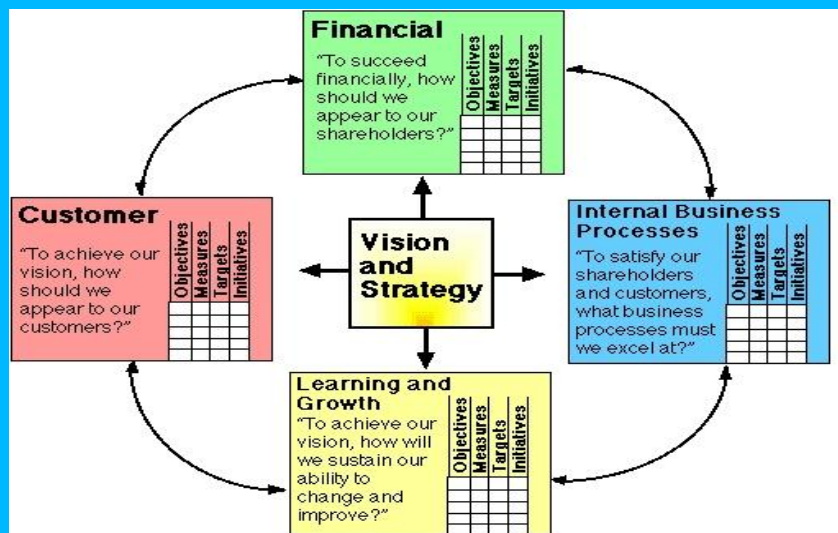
Financial

"To succeed financially, how should we appear to our shareholders?"

| Objectives | Measures | Targets | Initiatives |
|---|---|---|---|
| | | | |
| | | | |
| | | | |
| | | | |

Customer

"To achieve our vision, how should we appear to our customers?"

| Objectives | Measures | Targets | Initiatives |
|---|---|---|---|
| | | | |
| | | | |
| | | | |
| | | | |

Vision and Strategy

Internal Business Processes

"To satisfy our shareholders and customers, what business processes must we excel at?"

| Objectives | Measures | Targets | Initiatives |
|---|---|---|---|
| | | | |
| | | | |
| | | | |
| | | | |

Learning and Growth

"To achieve our vision, how will we sustain our ability to change and improve?"

| Objectives | Measures | Targets | Initiatives |
|---|---|---|---|
| | | | |
| | | | |
| | | | |
| | | | |